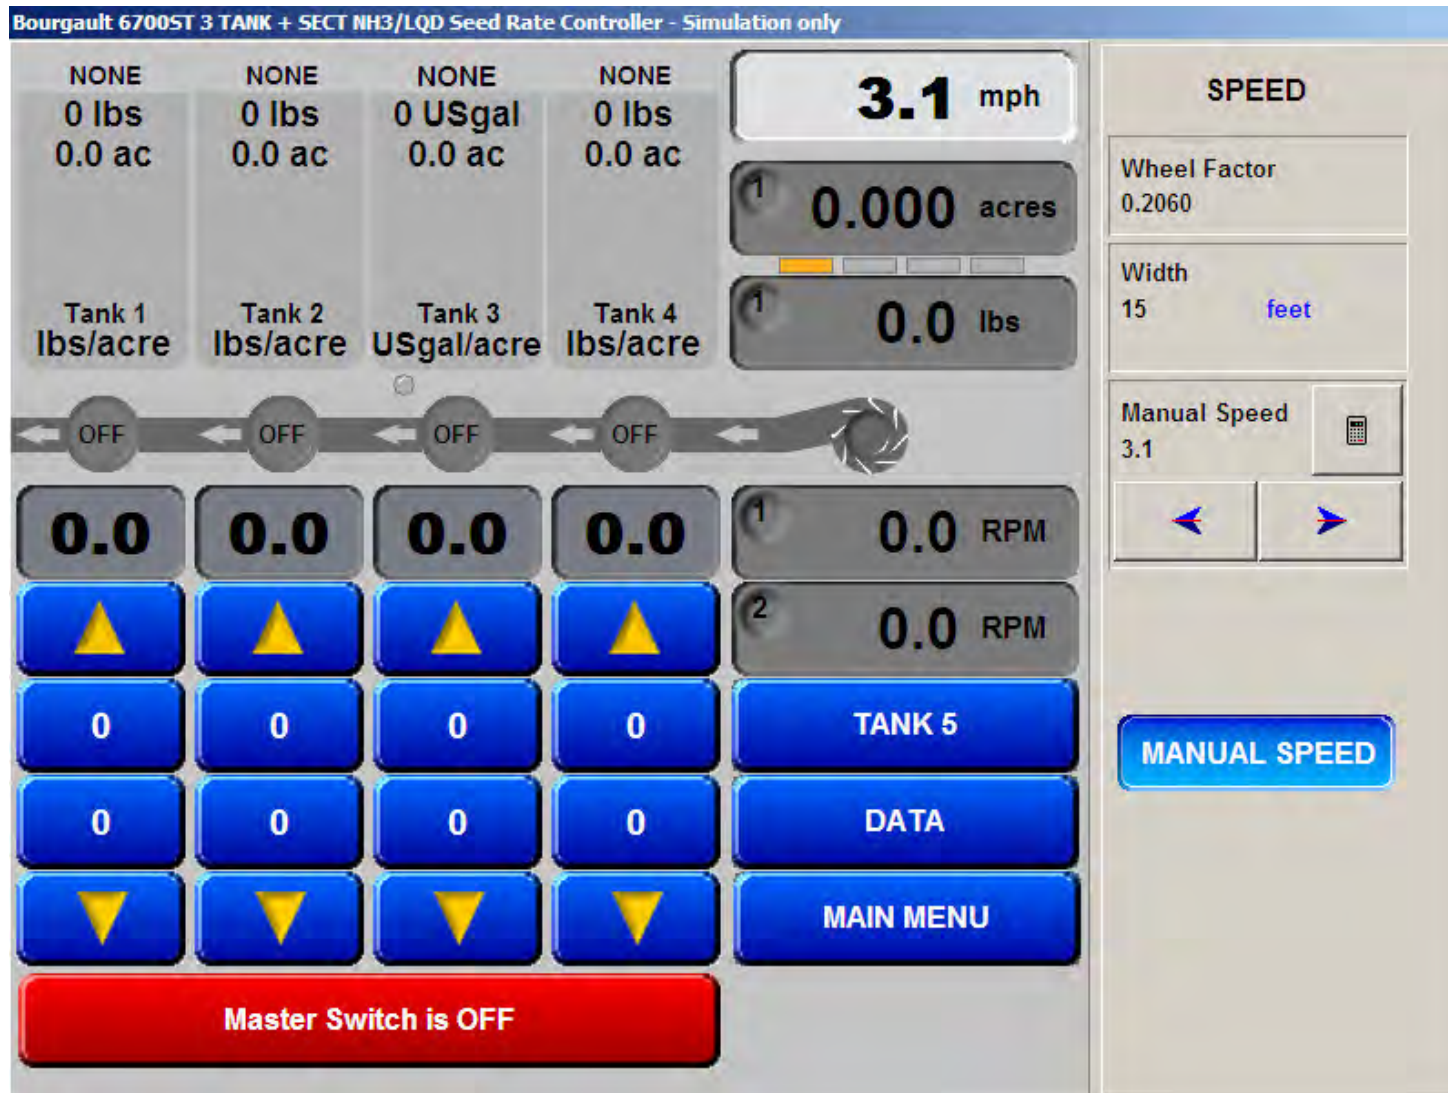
Bourgault 6700ST 3 TANK + SECT NH3/LQD Seed Rate Controller - Simulation only

| NONE | NONE | NONE | NONE |
|---|---|---|---|
| 0 lbs | 0 lbs | 0 USgal | 0 lbs |
| 0.0 ac | 0.0 ac | 0.0 ac | 0.0 ac |
| Tank 1 | Tank 2 | Tank 3 | Tank 4 |
| lbs/acre | lbs/acre | USgal/acre | lbs/acre |

3.1 mph

1 0.000 acres

1 0.0 lbs

OFF OFF OFF OFF

0.0 0.0 0.0 0.0

1 0.0 RPM

2 0.0 RPM

0 0 0 0

TANK 5

0 0 0 0

DATA

MAIN MENU

Master Switch is OFF

SPEED

Wheel Factor
0.2060

Width
15 feet

Manual Speed
3.1

MANUAL SPEED